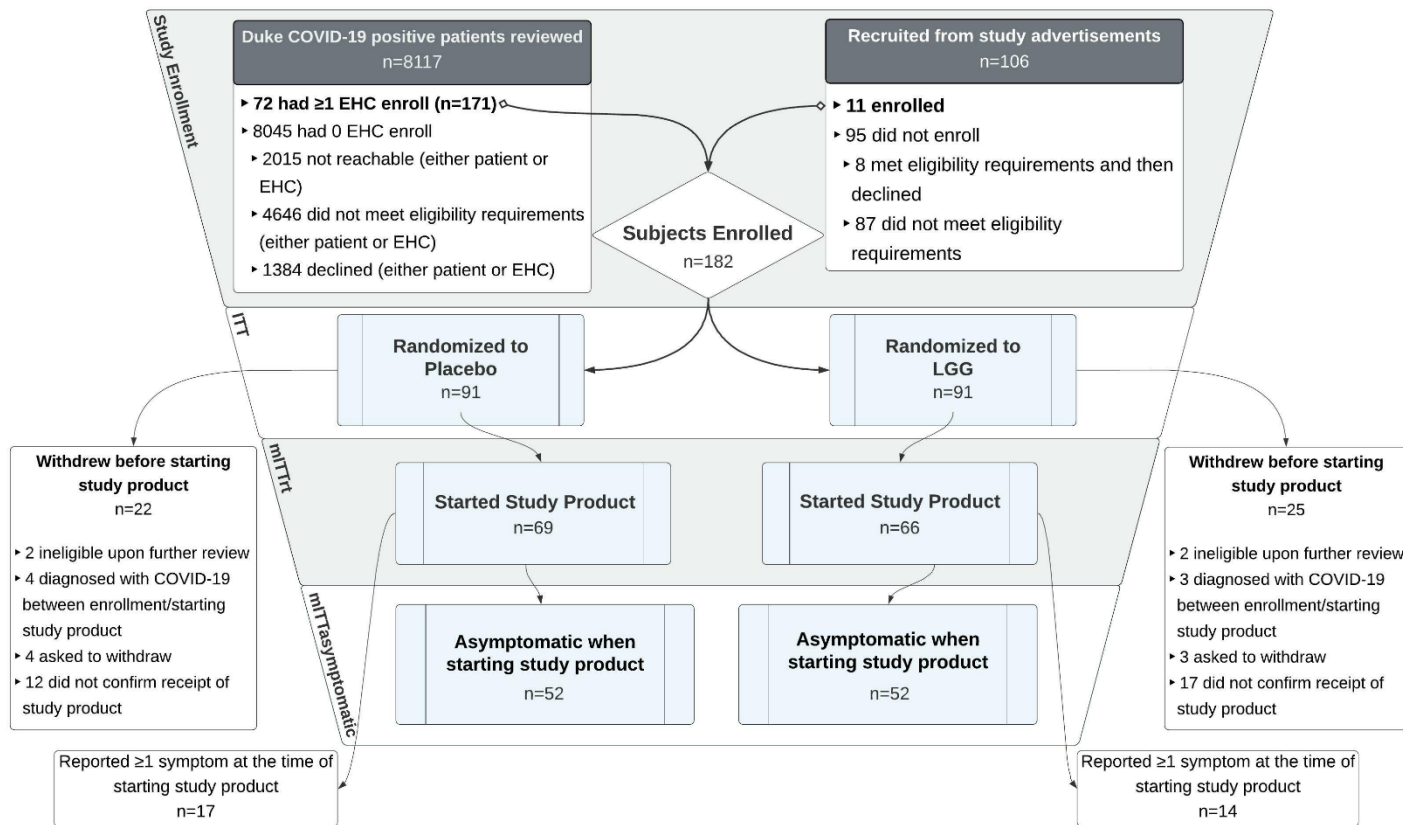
Study Enrollment

Duke COVID-19 positive patients reviewed
n=8117

‣ 72 had ≥1 EHC enroll (n=171)
‣ 8045 had 0 EHC enroll
‣ 2015 not reachable (either patient or EHC)
‣ 4646 did not meet eligibility requirements (either patient or EHC)
‣ 1384 declined (either patient or EHC)

Recruited from study advertisements
n=106

‣ 11 enrolled
‣ 95 did not enroll
‣ 8 met eligibility requirements and then declined
‣ 87 did not meet eligibility requirements

Subjects Enrolled
n=182

ITT

Randomized to Placebo
n=91

Randomized to LGG
n=91

Withdrew before starting study product
n=22

‣ 2 ineligible upon further review
‣ 4 diagnosed with COVID-19 between enrollment/starting study product
‣ 4 asked to withdraw
‣ 12 did not confirm receipt of study product

mITTrt

Started Study Product
n=69

Started Study Product
n=66

Withdrew before starting study product
n=25

‣ 2 ineligible upon further review
‣ 3 diagnosed with COVID-19 between enrollment/starting study product
‣ 3 asked to withdraw
‣ 17 did not confirm receipt of study product

mITTasymptomatic

Asymptomatic when starting study product
n=52

Asymptomatic when starting study product
n=52

Reported ≥1 symptom at the time of starting study product
n=17

Reported ≥1 symptom at the time of starting study product
n=14